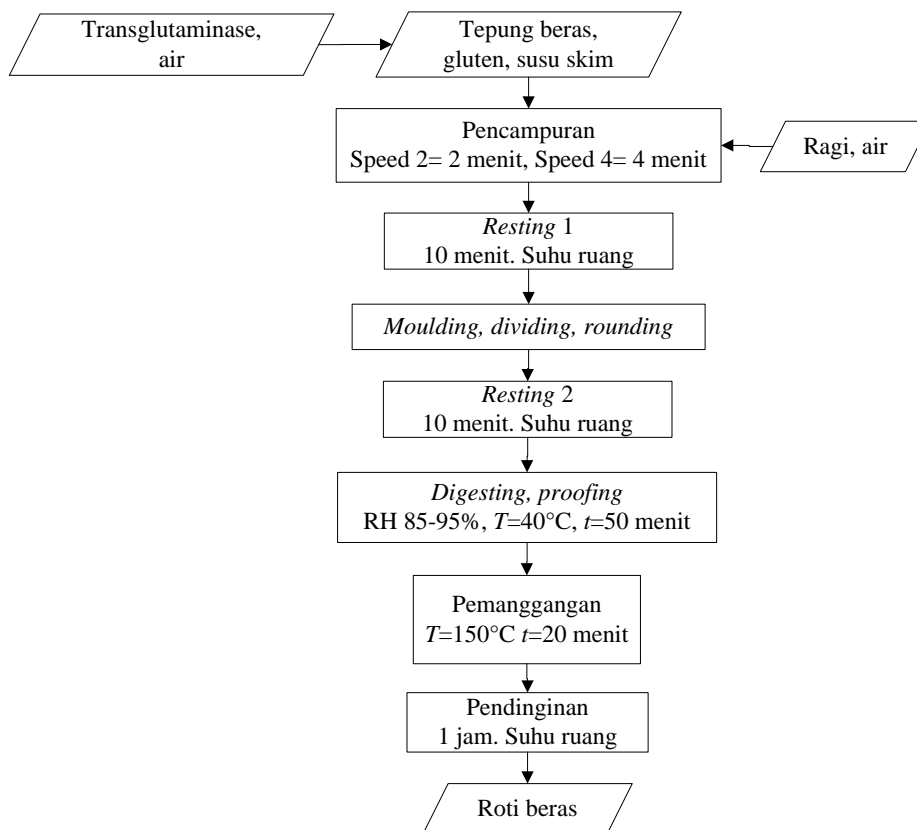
Transglutaminase, air

Tepung beras, gluten, susu skim

Pencampuran
Speed 2= 2 menit, Speed 4= 4 menit

Ragi, air

Resting 1
10 menit. Suhu ruang

Moulding, dividing, rounding

Resting 2
10 menit. Suhu ruang

Digesting, proofing
RH 85-95%, $T$=40°C, $t$=50 menit

Pemanggangan
$T$=150°C $t$=20 menit

Pendinginan
1 jam. Suhu ruang

Roti beras